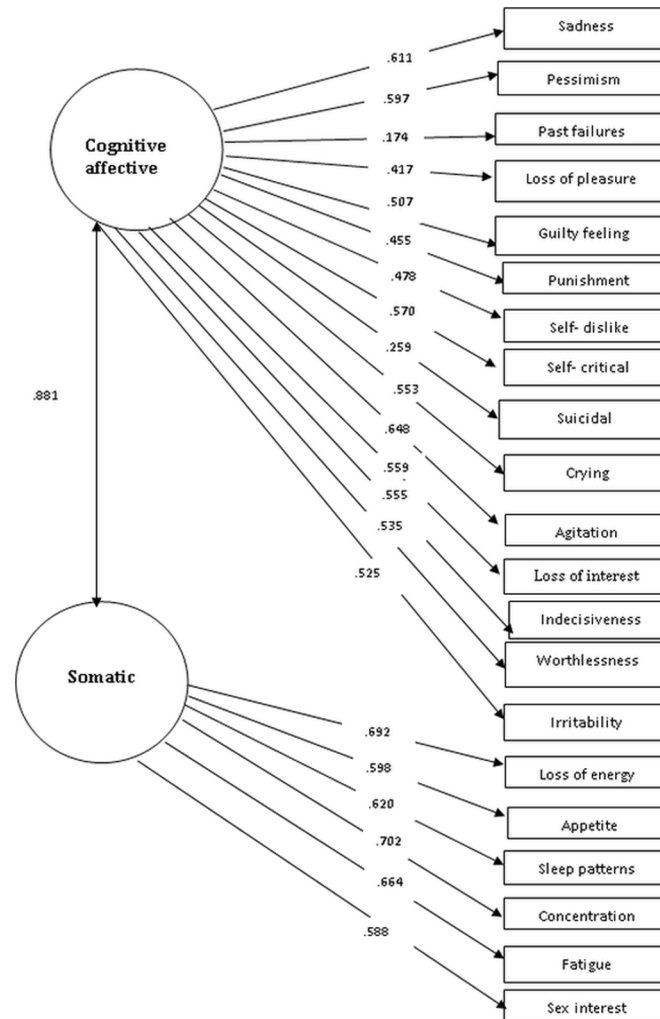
Cognitive affective

.611
.597
.174
.417
.507
.455
.478
.570
.259
.553
.648
.559
.555
.535
.525

Sadness
Pessimism
Past failures
Loss of pleasure
Guilty feeling
Punishment
Self- dislike
Self- critical
Suicidal
Crying
Agitation
Loss of interest
Indecisiveness
Worthlessness
Irritability

.881

Somatic

.692
.598
.620
.702
.664
.588

Loss of energy
Appetite
Sleep patterns
Concentration
Fatigue
Sex interest